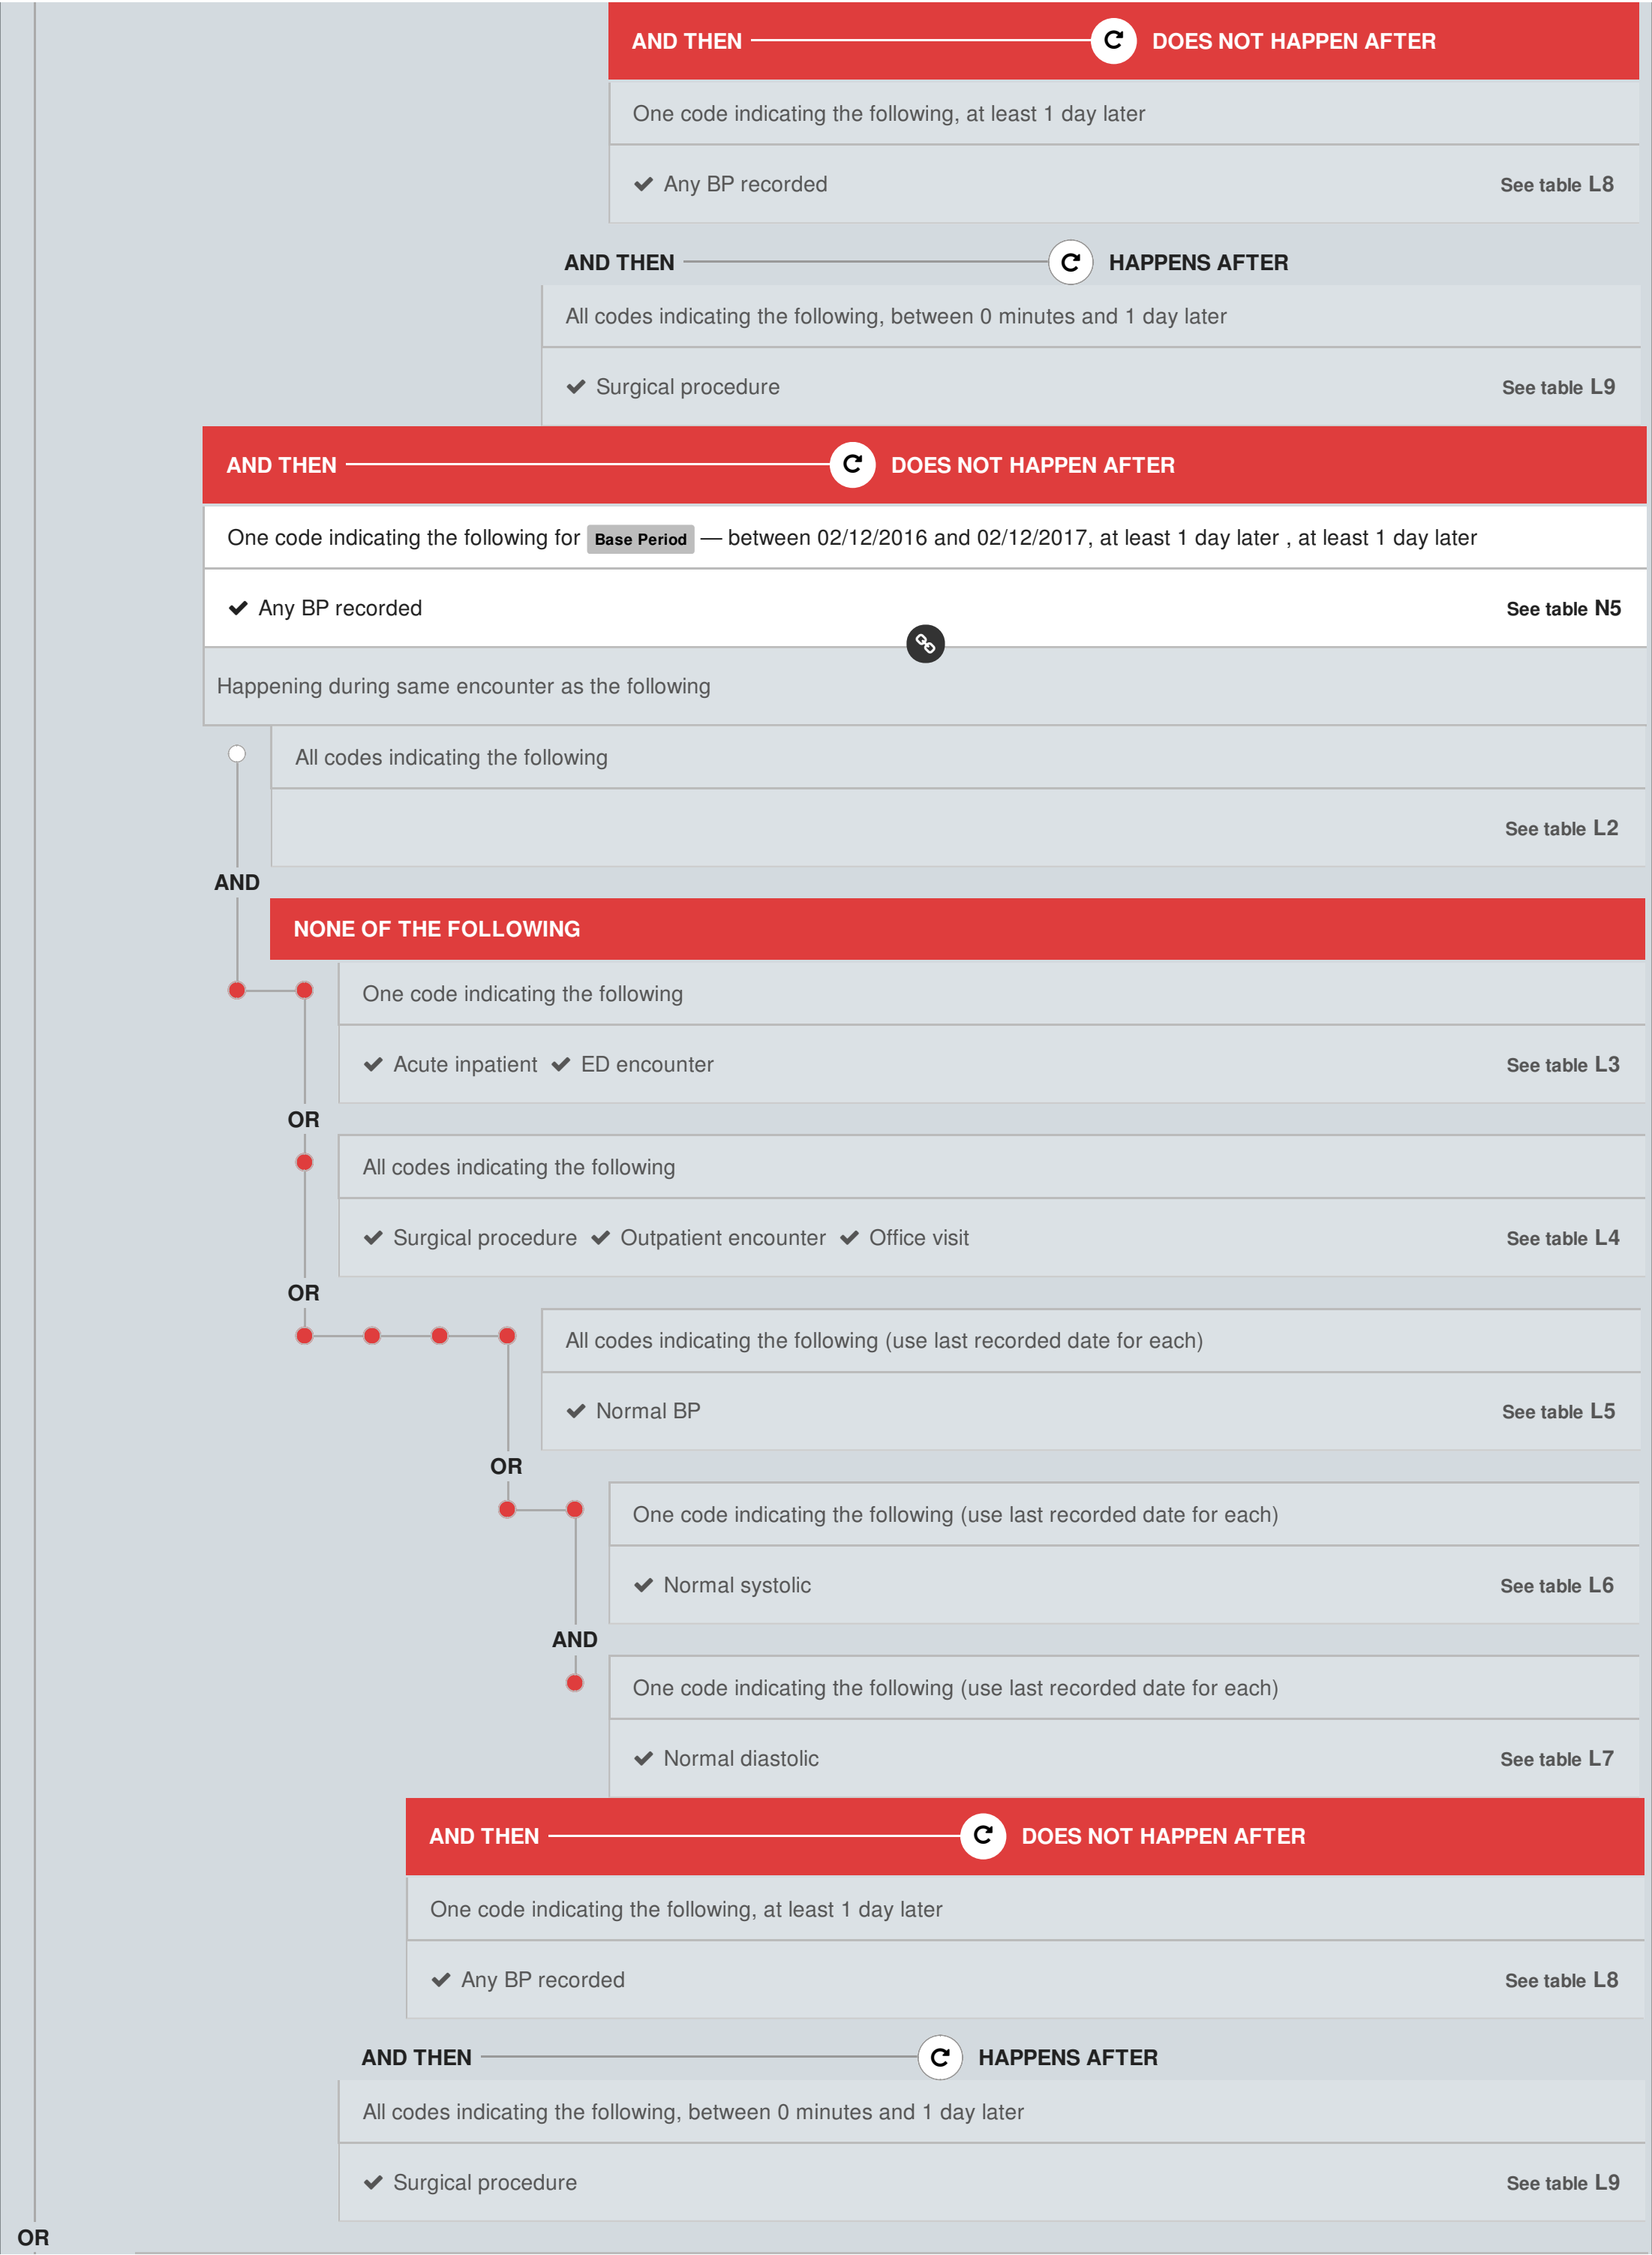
AND THEN DOES NOT HAPPEN AFTER

One code indicating the following, at least 1 day later

✔ Any BP recorded See table L8

AND THEN HAPPENS AFTER

All codes indicating the following, between 0 minutes and 1 day later

✔ Surgical procedure See table L9

AND THEN DOES NOT HAPPEN AFTER

One code indicating the following for Base Period — between 02/12/2016 and 02/12/2017, at least 1 day later , at least 1 day later

✔ Any BP recorded See table N5

Happening during same encounter as the following

All codes indicating the following

See table L2

AND

NONE OF THE FOLLOWING

One code indicating the following

✔ Acute inpatient ✔ ED encounter See table L3

OR

All codes indicating the following

✔ Surgical procedure ✔ Outpatient encounter ✔ Office visit See table L4

OR

All codes indicating the following (use last recorded date for each)

✔ Normal BP See table L5

OR

One code indicating the following (use last recorded date for each)

✔ Normal systolic See table L6

AND

One code indicating the following (use last recorded date for each)

✔ Normal diastolic See table L7

AND THEN DOES NOT HAPPEN AFTER

One code indicating the following, at least 1 day later

✔ Any BP recorded See table L8

AND THEN HAPPENS AFTER

All codes indicating the following, between 0 minutes and 1 day later

✔ Surgical procedure See table L9

OR